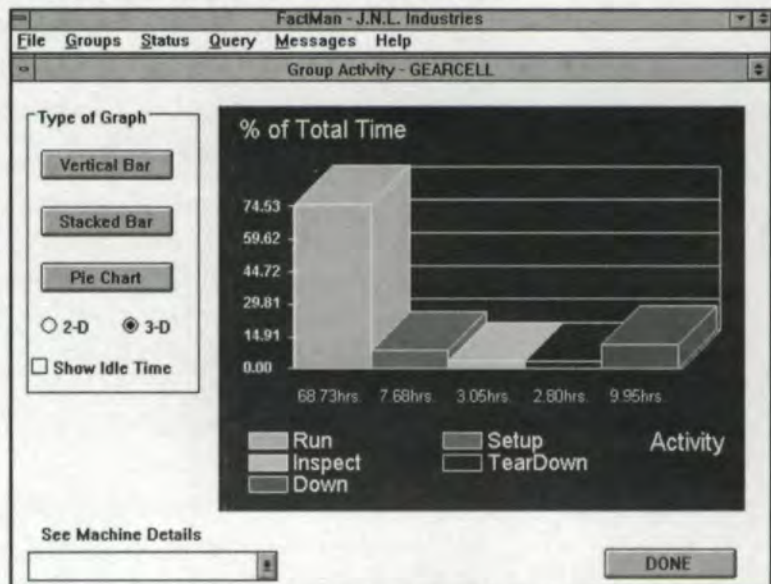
FactMan - J.N.L. Industries

File Groups Status Query Messages Help

Group Activity - GEARCELL

Type of Graph

Vertical Bar

Stacked Bar

Pie Chart

2-D 3-D

Show Idle Time

% of Total Time

74.53
59.62
44.72
29.81
14.91
0.00

68.73hrs. 7.68hrs. 3.05hrs. 2.80hrs. 9.95hrs.

Run
Inspect
Down
Setup
TearDown
Activity

See Machine Details

DONE